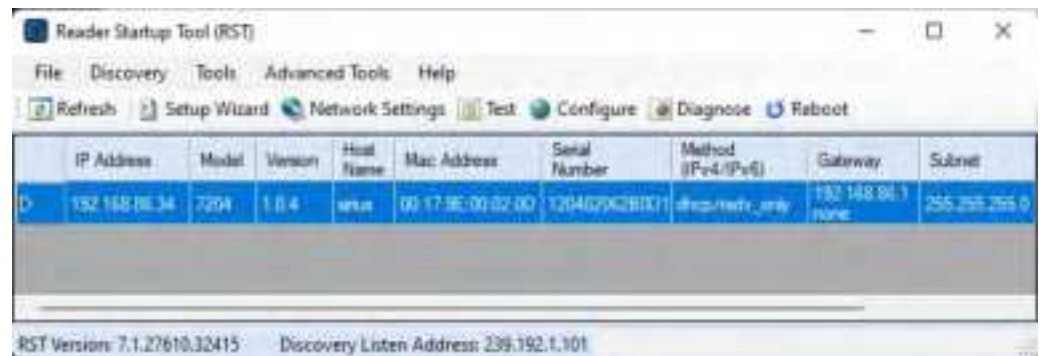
Reader Startup Tool (RST)

File Discovery Tools Advanced Tools Help

Refresh Setup Wizard Network Settings Test Configure Diagnose Reboot

| | IP Address | Model | Version | Host Name | Mac Address | Serial Number | Method (IPv4/IPv6) | Gateway | Subnet |
|---|---|---|---|---|---|---|---|---|---|
| ▷ | 192.168.86.34 | 7204 | 1.0.4 | sirius | 00:17:9E:00:02:0D | 12040206280011 | dhcp/radv_only | 192.168.86.1 none | 255.255.255.0 |

RST Version: 7.1.27610.32415 Discovery Listen Address: 239.192.1.101